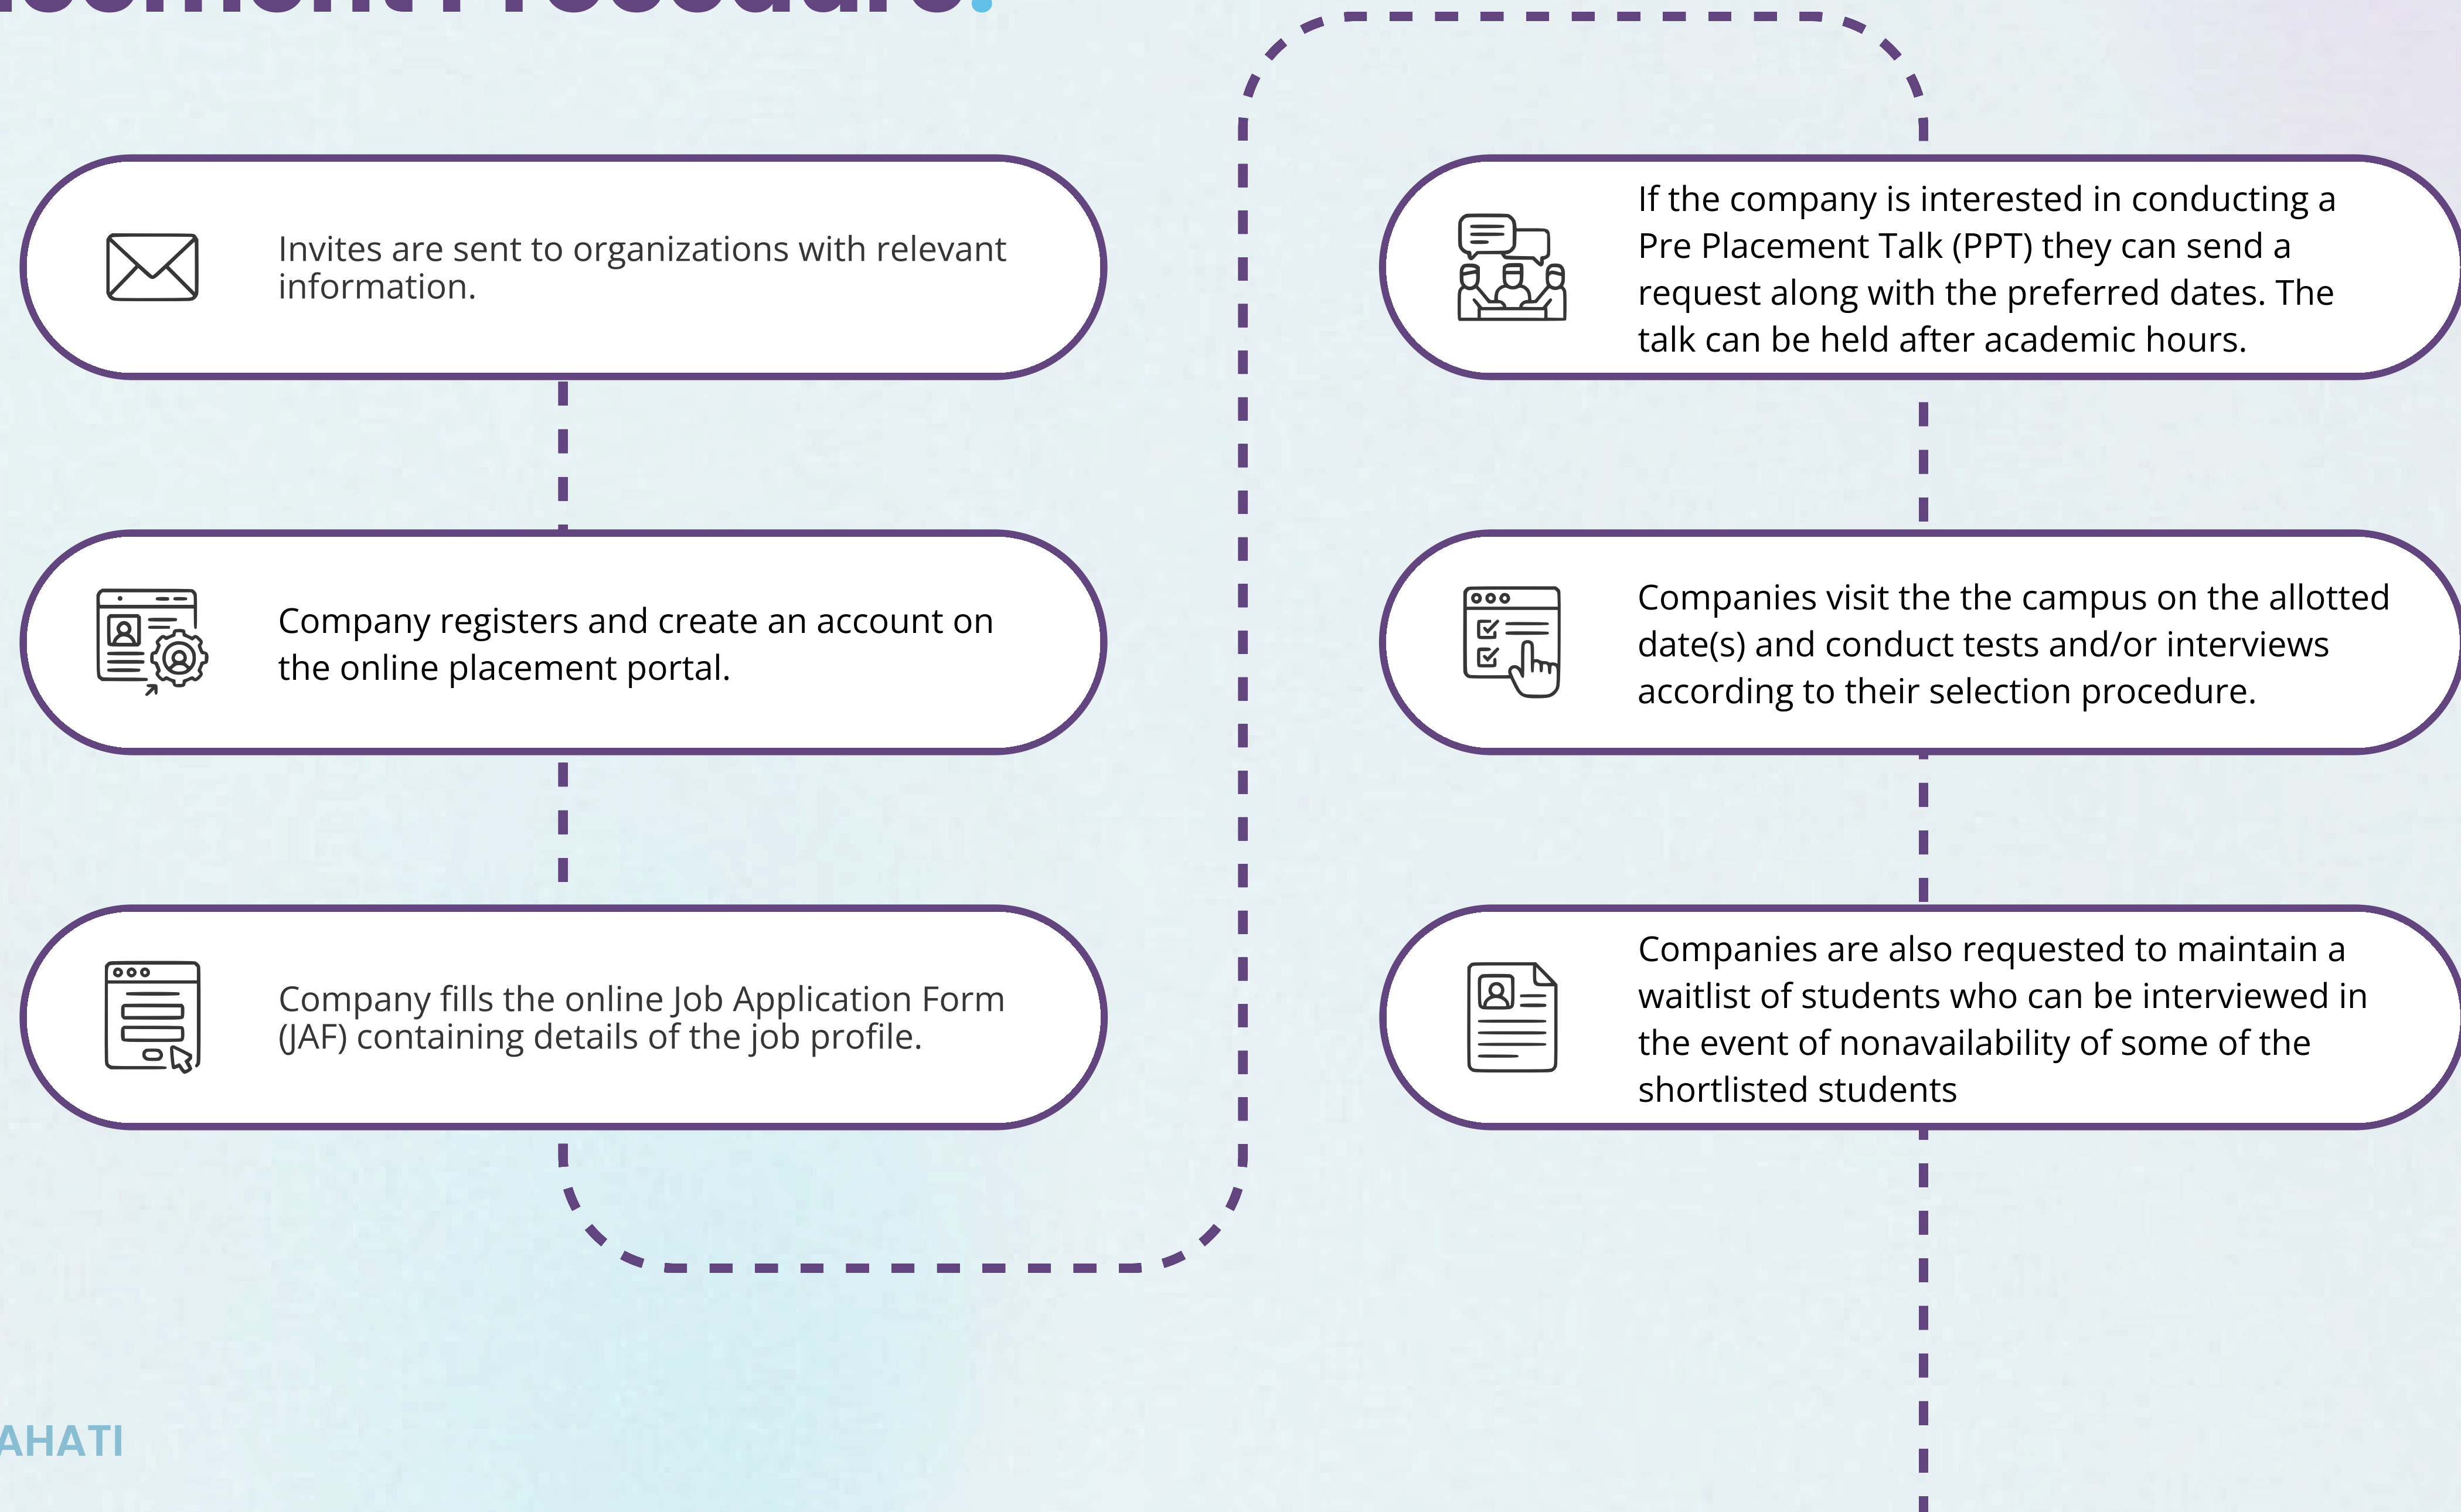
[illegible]

Invites are sent to organizations with relevant information.

Company registers and create an account on the online placement portal.

Company fills the online Job Application Form (JAF) containing details of the job profile.

If the company is interested in conducting a Pre Placement Talk (PPT) they can send a request along with the preferred dates. The talk can be held after academic hours.

Companies visit the the campus on the allotted date(s) and conduct tests and/or interviews according to their selection procedure.

Companies are also requested to maintain a waitlist of students who can be interviewed in the event of nonavailability of some of the shortlisted students

AHATI